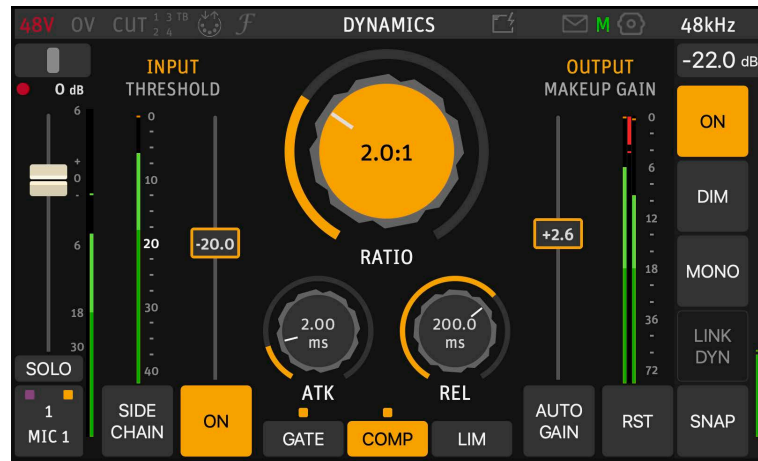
48V OV CUT $\frac{1}{2}\frac{3}{4}$ TB $\mathcal{F}$ DYNAMICS M 48kHz

0 dB

6
+
0
-
6
18
30

SOLO

1
MIC 1

INPUT
THRESHOLD

0
10
20
30
40

-20.0

SIDE CHAIN

ON

2.0:1

RATIO

2.00 ms
ATK

200.0 ms
REL

GATE COMP LIM

OUTPUT
MAKEUP GAIN

+2.6

AUTO GAIN

0
6
12
18
36
72

RST

-22.0 dB

ON

DIM

MONO

LINK DYN

SNAP